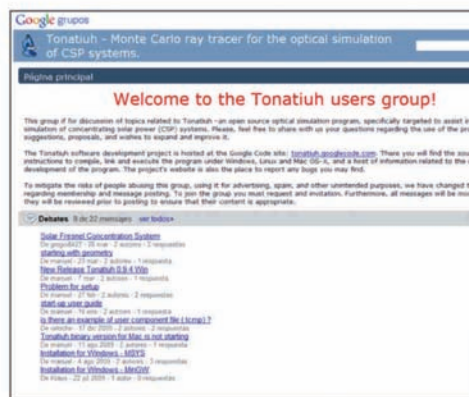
Google grupos

Tonatiuh - Monte Carlo ray tracer for the optical simulation of CSP systems.

Página principal

Welcome to the Tonatiuh users group!

This group if for discussion of topics related to Tonatiuh - an open source optical simulation program, specifically targeted to assist in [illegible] simulation of concentrating solar power (CSP) systems. Please, feel free to share with us your questions regarding the use of the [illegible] suggestions, proposals, and wishes to expand and improve it.

The Tonatiuh software development project is hosted at the Google Code site: tonatiuh.googlecode.com. There you will find the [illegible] instructions to compile, link and execute the program under Windows, Linux and Mac OS-X, and a host of information related to the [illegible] development of the program. The project's website is also the place to report any bugs you may find.

To mitigate the risks of people abusing this group, using it for advertising, spam, and other unintended purposes, we have changed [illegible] regarding membership and message posting. To join the group you must request and invitation. Furthermore, all messages will be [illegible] they will be reviewed prior to posting to ensure that their content is appropriate.

Debates 8 de 22 mensajes ver todos»

Solar Fresnel Concentration System
De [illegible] - 2 autores - 2 respuestas
starting with geometry
De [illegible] - 2 autores - 1 respuesta
New Release Tonatiuh 0.9.4 Win
De manuel - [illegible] - 2 autores - 1 respuesta
Problem for setup
De manuel - 27 feb - 2 autores - 3 respuestas
start-up user guide
De manuel - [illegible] - 2 autores - 1 respuesta
is there an example of user component file (tcmp) ?
De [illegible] - 17 dic 2009 - 2 autores - 2 respuestas
Tonatiuh binary version for Mac is not starting
De manuel - 11 ago 2009 - 2 autores - 3 respuestas
Installation for Windows - MSYS
De manuel - 4 ago 2009 - 2 autores - 3 respuestas
Installation for Windows - MinGW
De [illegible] - 22 jul 2009 - 1 autor - 0 respuestas